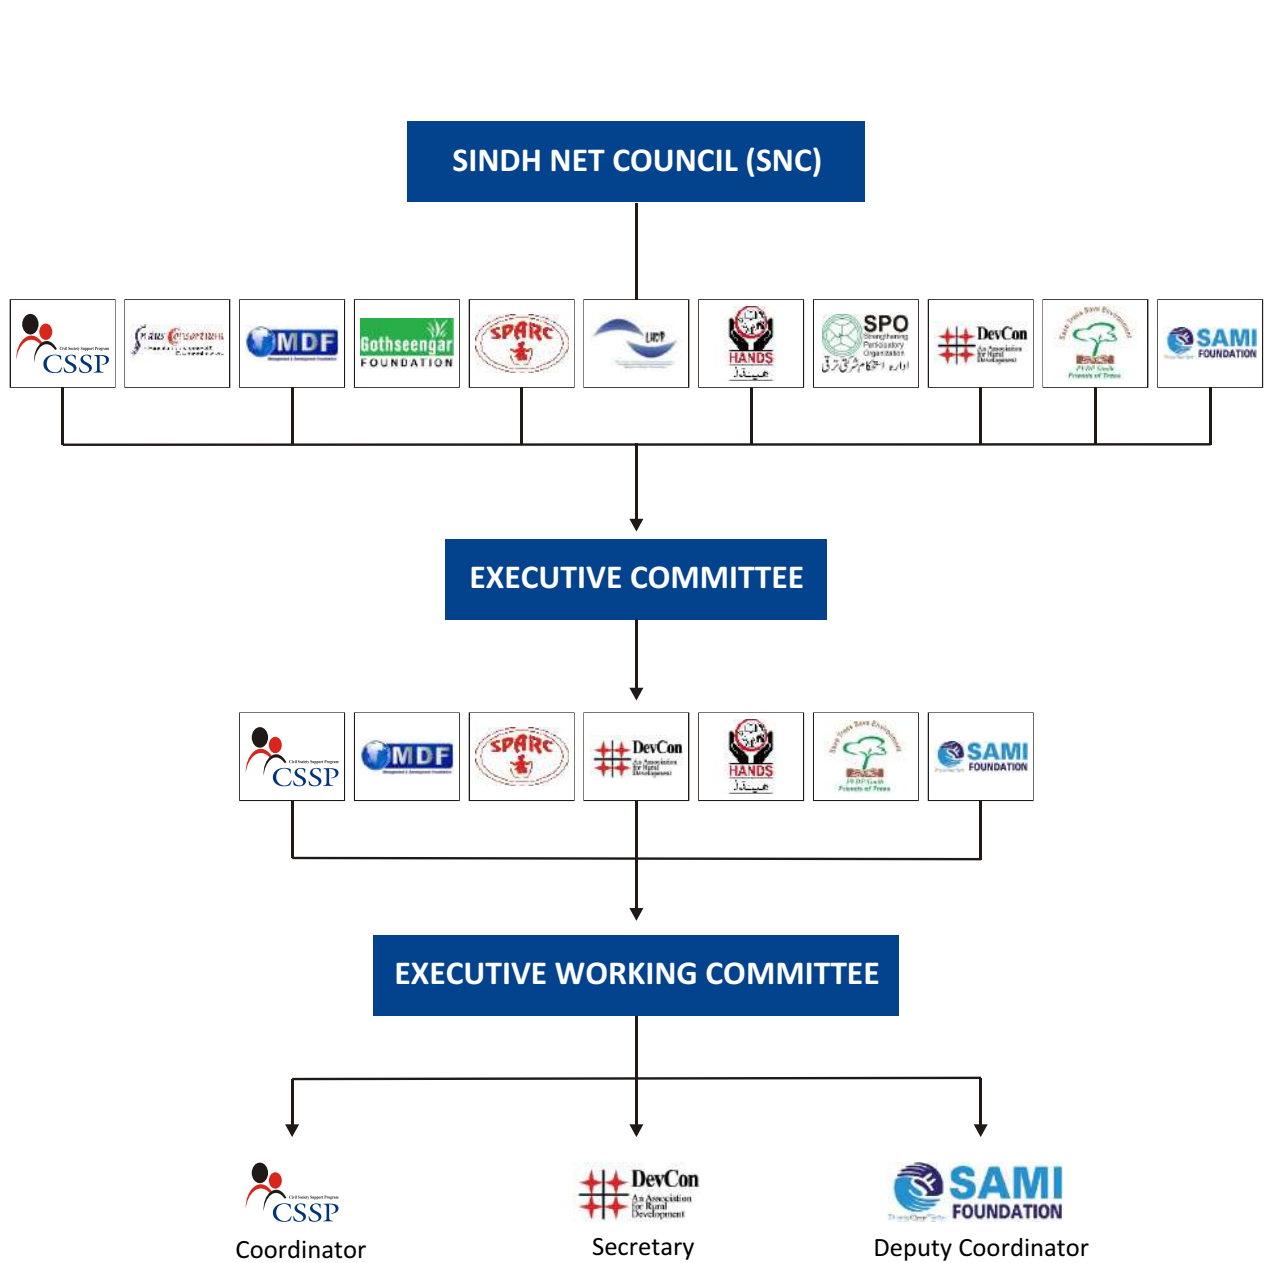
SINDH NET COUNCIL (SNC)

CSSP
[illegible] Consortium
MDF
Gothseengar FOUNDATION
SPARC
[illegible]
HANDS
SPO
DevCon An Association for Rural Development
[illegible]
SAMI FOUNDATION

EXECUTIVE COMMITTEE

CSSP
MDF
SPARC
DevCon An Association for Rural Development
HANDS
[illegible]
SAMI FOUNDATION

EXECUTIVE WORKING COMMITTEE

CSSP
Coordinator

DevCon An Association for Rural Development
Secretary

SAMI FOUNDATION
Deputy Coordinator